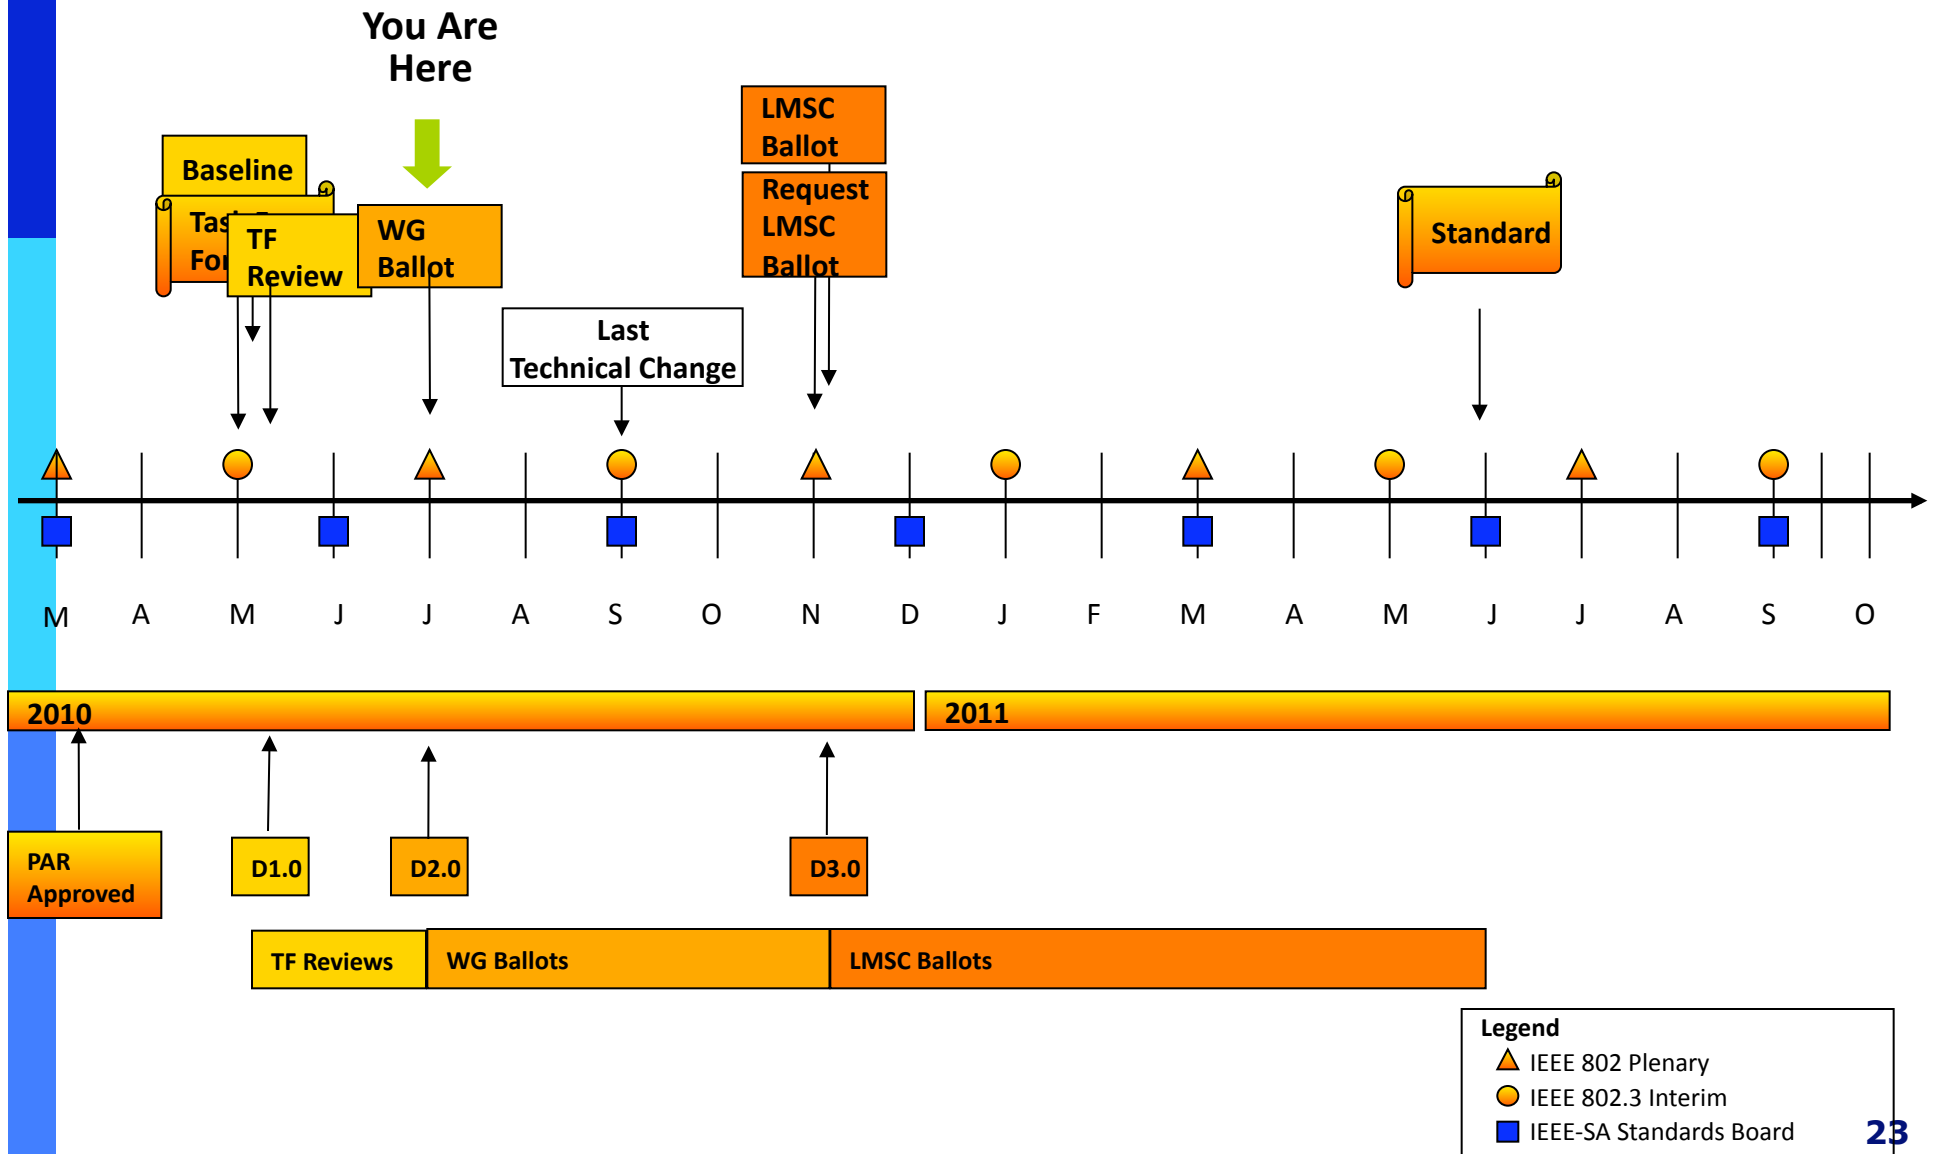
You Are Here

Baseline

Tas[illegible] For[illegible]

TF Review

WG Ballot

LMSC Ballot

Request LMSC Ballot

Standard

Last Technical Change

M A M J J A S O N D J F M A M J J A S O

2010

2011

PAR Approved

D1.0

D2.0

D3.0

TF Reviews

WG Ballots

LMSC Ballots

Legend
IEEE 802 Plenary
IEEE 802.3 Interim
IEEE-SA Standards Board

23